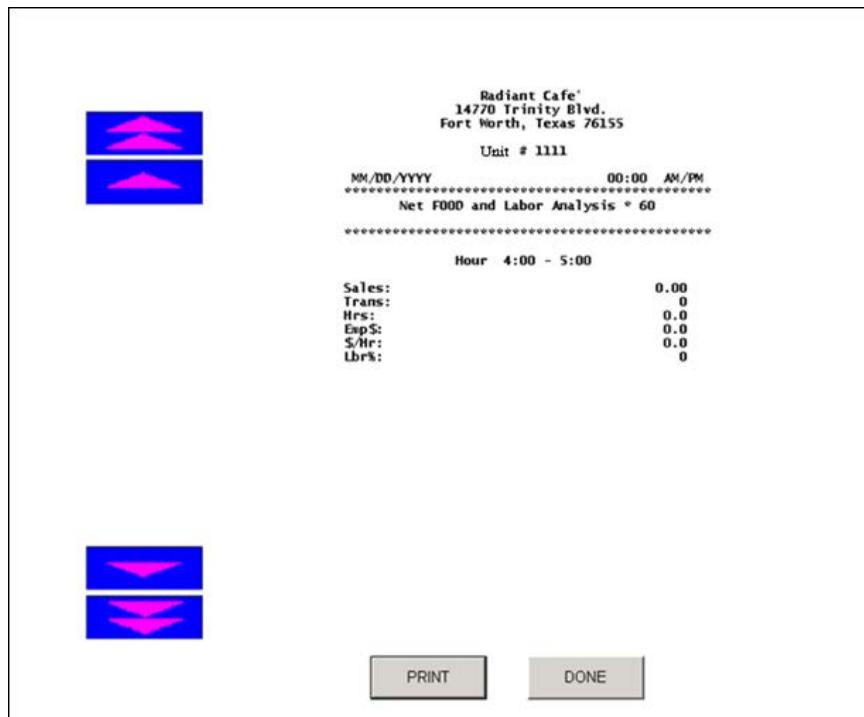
Radiant Cafe'
14770 Trinity Blvd.
Fort Worth, Texas 76155

Unit # 1111

MM/DD/YYYY 00:00 AM/PM
********************************************
Net FOOD and Labor Analysis * 60

********************************************

Hour 4:00 - 5:00

| | |
|---|---|
| Sales: | 0.00 |
| Trans: | 0 |
| Hrs: | 0.0 |
| Emp$: | 0.0 |
| $/Hr: | 0.0 |
| Lbr%: | 0 |

PRINT DONE